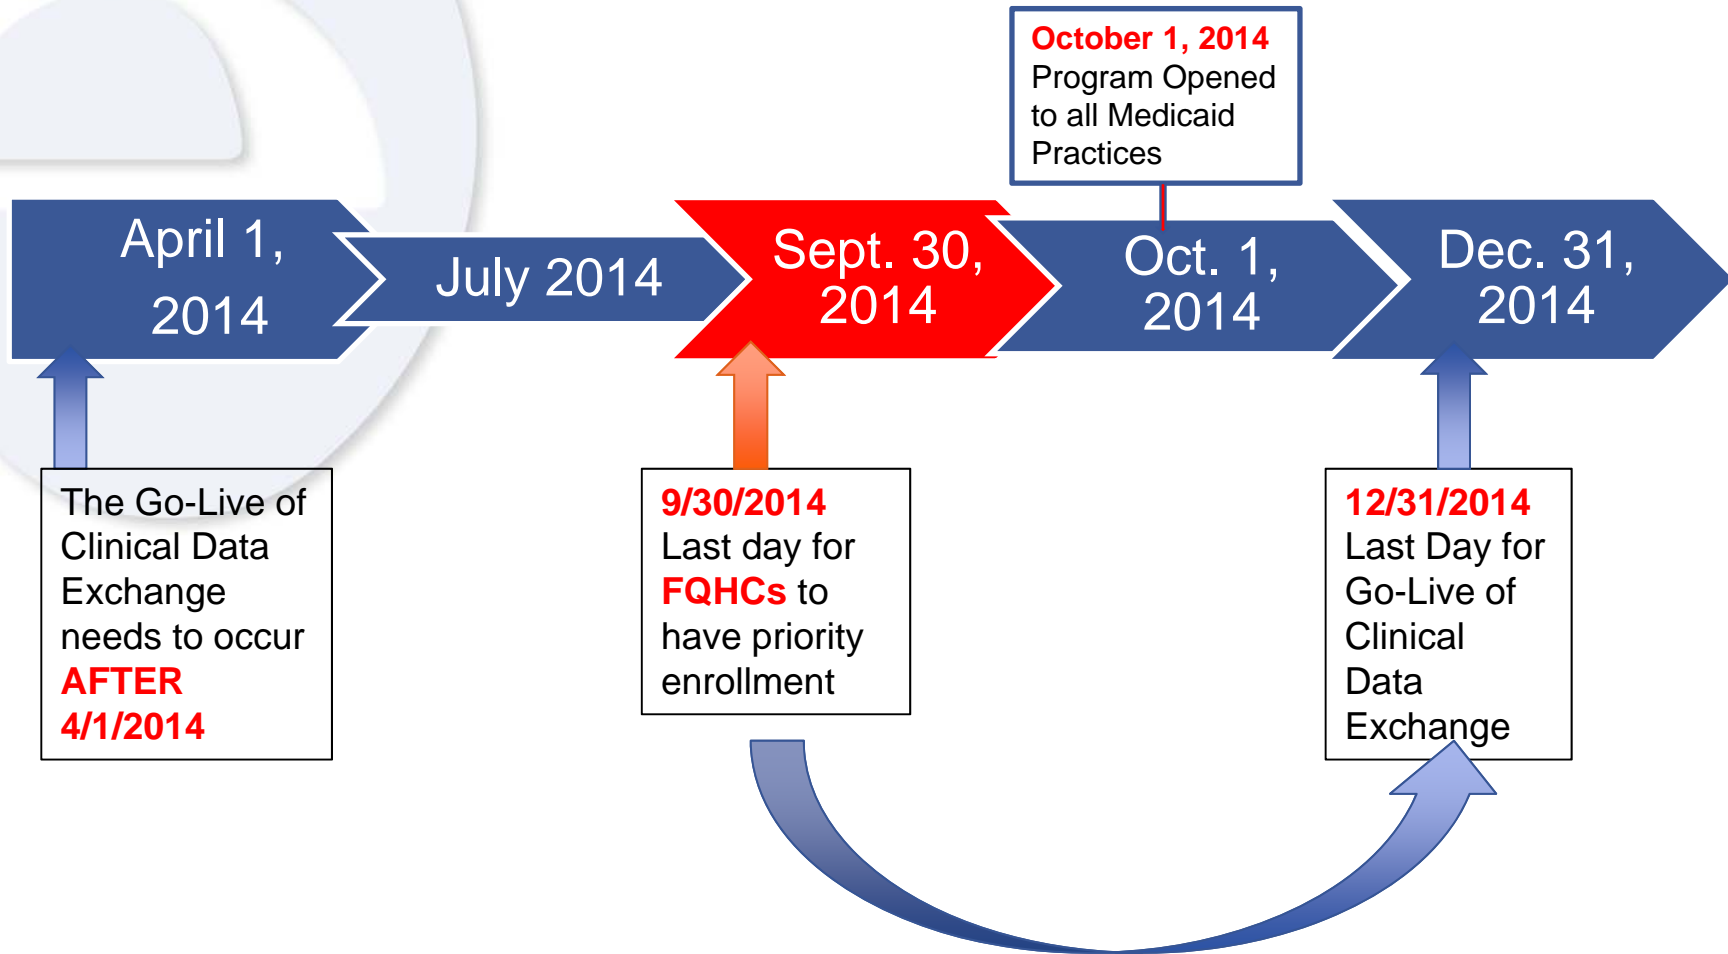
October 1, 2014
Program Opened to all Medicaid Practices

April 1, 2014

July 2014

Sept. 30, 2014

Oct. 1, 2014

Dec. 31, 2014

The Go-Live of Clinical Data Exchange needs to occur AFTER 4/1/2014

9/30/2014
Last day for FQHCs to have priority enrollment

12/31/2014
Last Day for Go-Live of Clinical Data Exchange